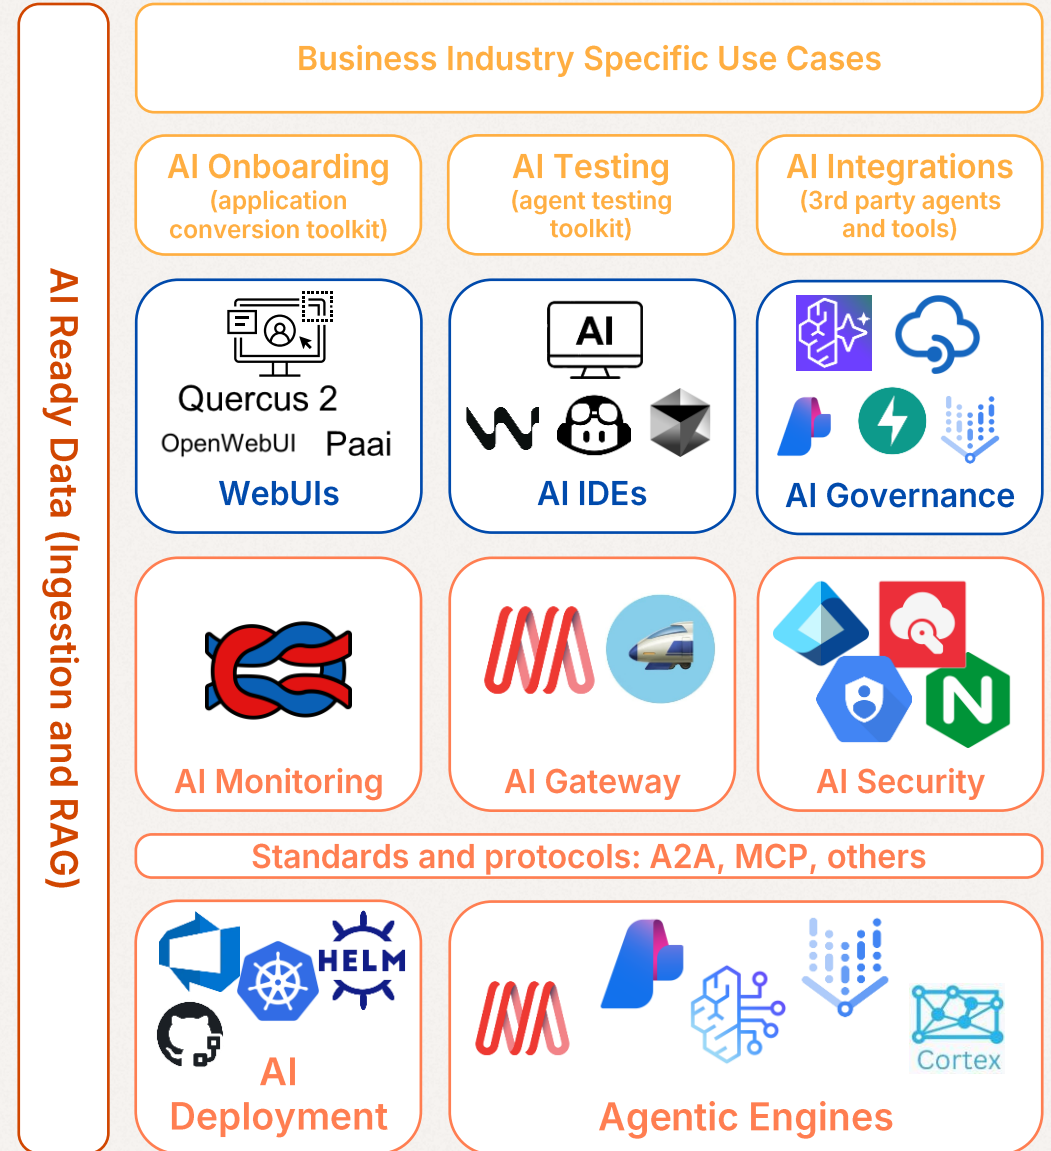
AI Ready Data (Ingestion and RAG)

Business Industry Specific Use Cases

AI Onboarding (application conversion toolkit)

AI Testing (agent testing toolkit)

AI Integrations (3rd party agents and tools)

Quercus 2
OpenWebUI
Paai
WebUIs

AI
AI IDEs

AI Governance

AI Monitoring

AI Gateway

AI Security

Standards and protocols: A2A, MCP, others

HELM
AI Deployment

Cortex
Agentic Engines